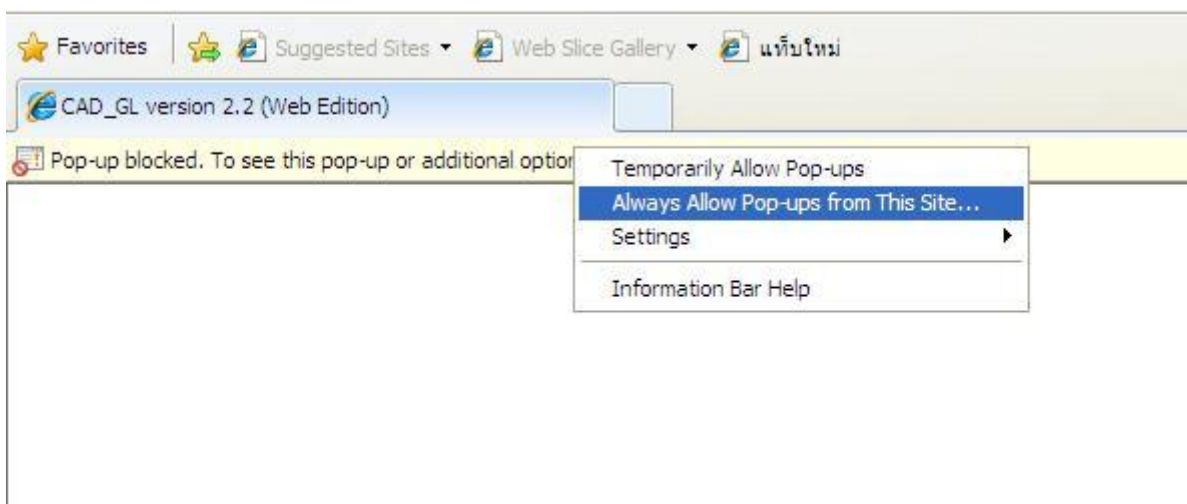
Favorites Suggested Sites ▾ Web Slice Gallery ▾ แท็บใหม่

CAD_GL version 2.2 (Web Edition)

Pop-up blocked. To see this pop-up or additional optior

Temporarily Allow Pop-ups
Always Allow Pop-ups from This Site...
Settings
Information Bar Help